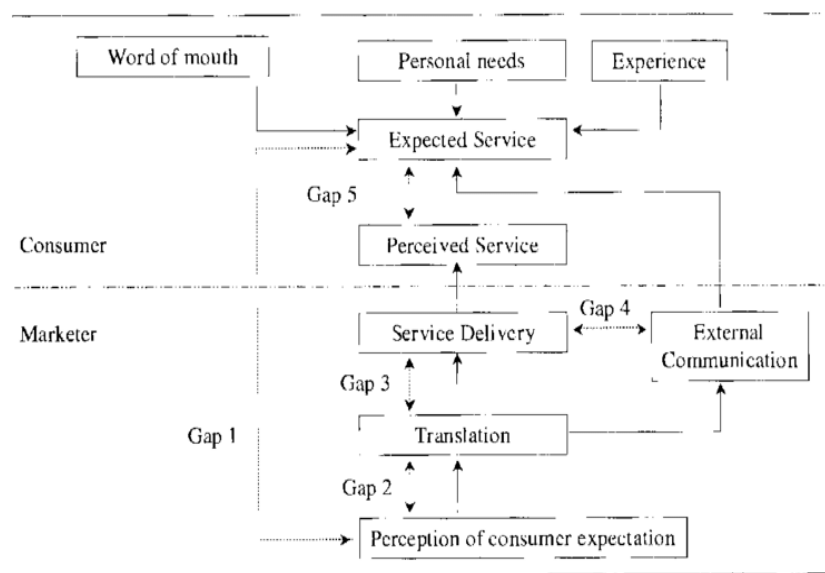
Word of mouth

Personal needs

Experience

Expected Service

Gap 5

Consumer

Perceived Service

Marketer

Service Delivery

Gap 4

External Communication

Gap 3

Gap 1

Translation

Gap 2

Perception of consumer expectation